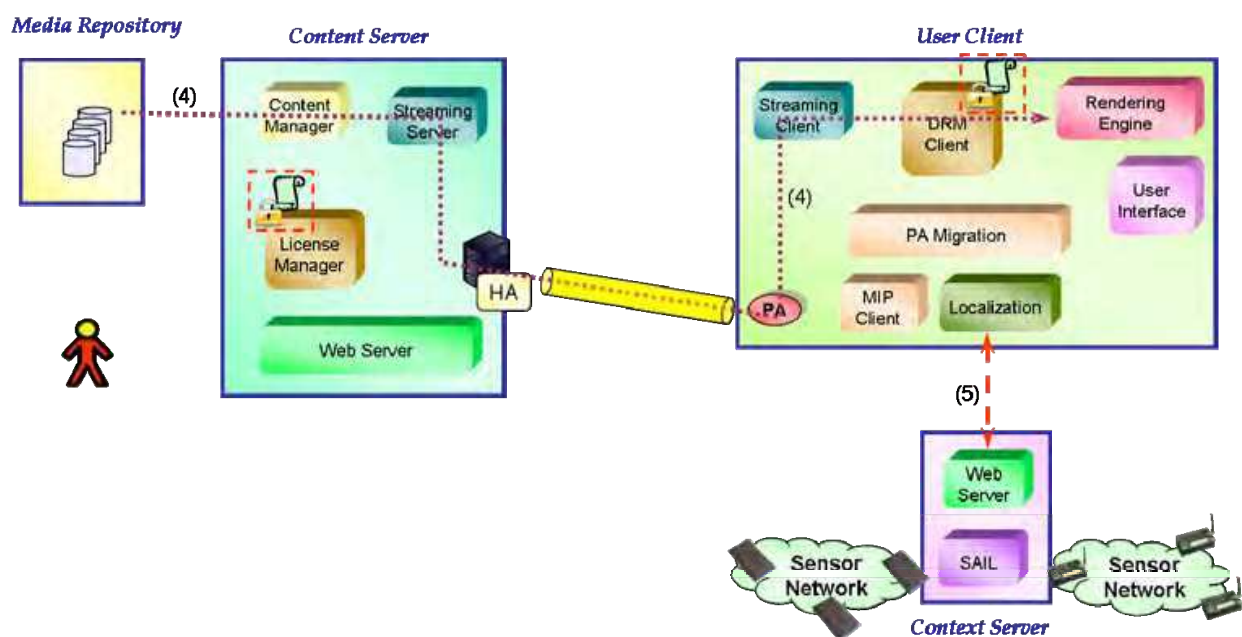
Media Repository

(4)

Content Server

Content Manager

Streaming Server

License Manager

HA

Web Server

User Client

Streaming Client

DRM Client

Rendering Engine

User Interface

(4)

PA Migration

PA

MIP Client

Localization

(5)

Web Server

SAIL

Sensor Network

Sensor Network

Context Server